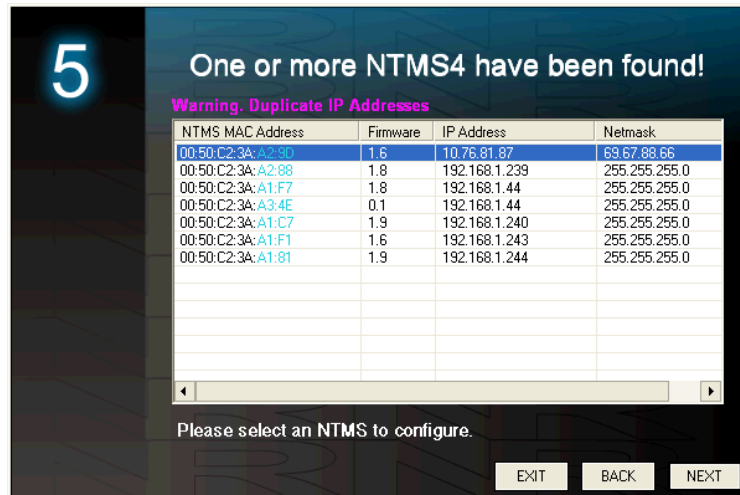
5

One or more NTMS4 have been found!

Warning. Duplicate IP Addresses

| NTMS MAC Address | Firmware | IP Address | Netmask |
|---|---|---|---|
| 00:50:C2:3A:A2:9D | 1.6 | 10.76.81.87 | 69.67.88.66 |
| 00:50:C2:3A:A2:88 | 1.8 | 192.168.1.239 | 255.255.255.0 |
| 00:50:C2:3A:A1:F7 | 1.8 | 192.168.1.44 | 255.255.255.0 |
| 00:50:C2:3A:A3:4E | 0.1 | 192.168.1.44 | 255.255.255.0 |
| 00:50:C2:3A:A1:C7 | 1.9 | 192.168.1.240 | 255.255.255.0 |
| 00:50:C2:3A:A1:F1 | 1.6 | 192.168.1.243 | 255.255.255.0 |
| 00:50:C2:3A:A1:81 | 1.9 | 192.168.1.244 | 255.255.255.0 |

Please select an NTMS to configure.

EXIT BACK NEXT